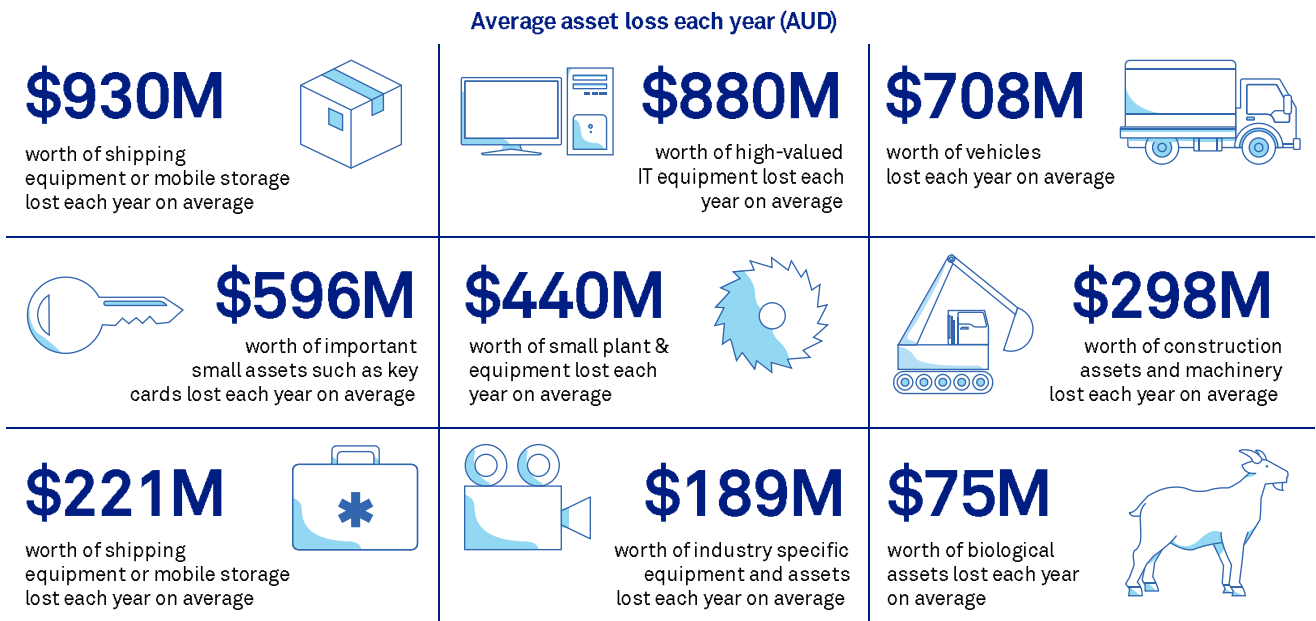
Average asset loss each year (AUD)

$930M
worth of shipping equipment or mobile storage lost each year on average

$880M
worth of high-valued IT equipment lost each year on average

$708M
worth of vehicles lost each year on average

$596M
worth of important small assets such as key cards lost each year on average

$440M
worth of small plant & equipment lost each year on average

$298M
worth of construction assets and machinery lost each year on average

$221M
worth of shipping equipment or mobile storage lost each year on average

$189M
worth of industry specific equipment and assets lost each year on average

$75M
worth of biological assets lost each year on average